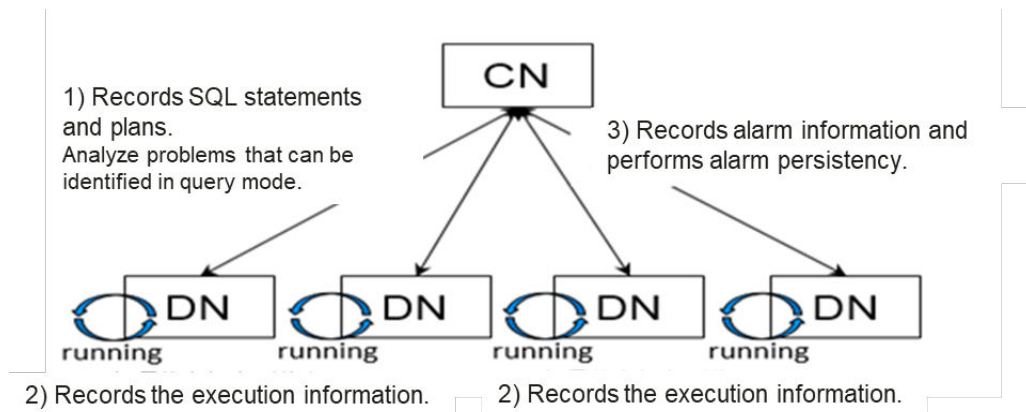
CN

1) Records SQL statements and plans.
Analyze problems that can be identified in query mode.

3) Records alarm information and performs alarm persistency.

DN
running

DN
running

DN
running

DN
running

2) Records the execution information.

2) Records the execution information.